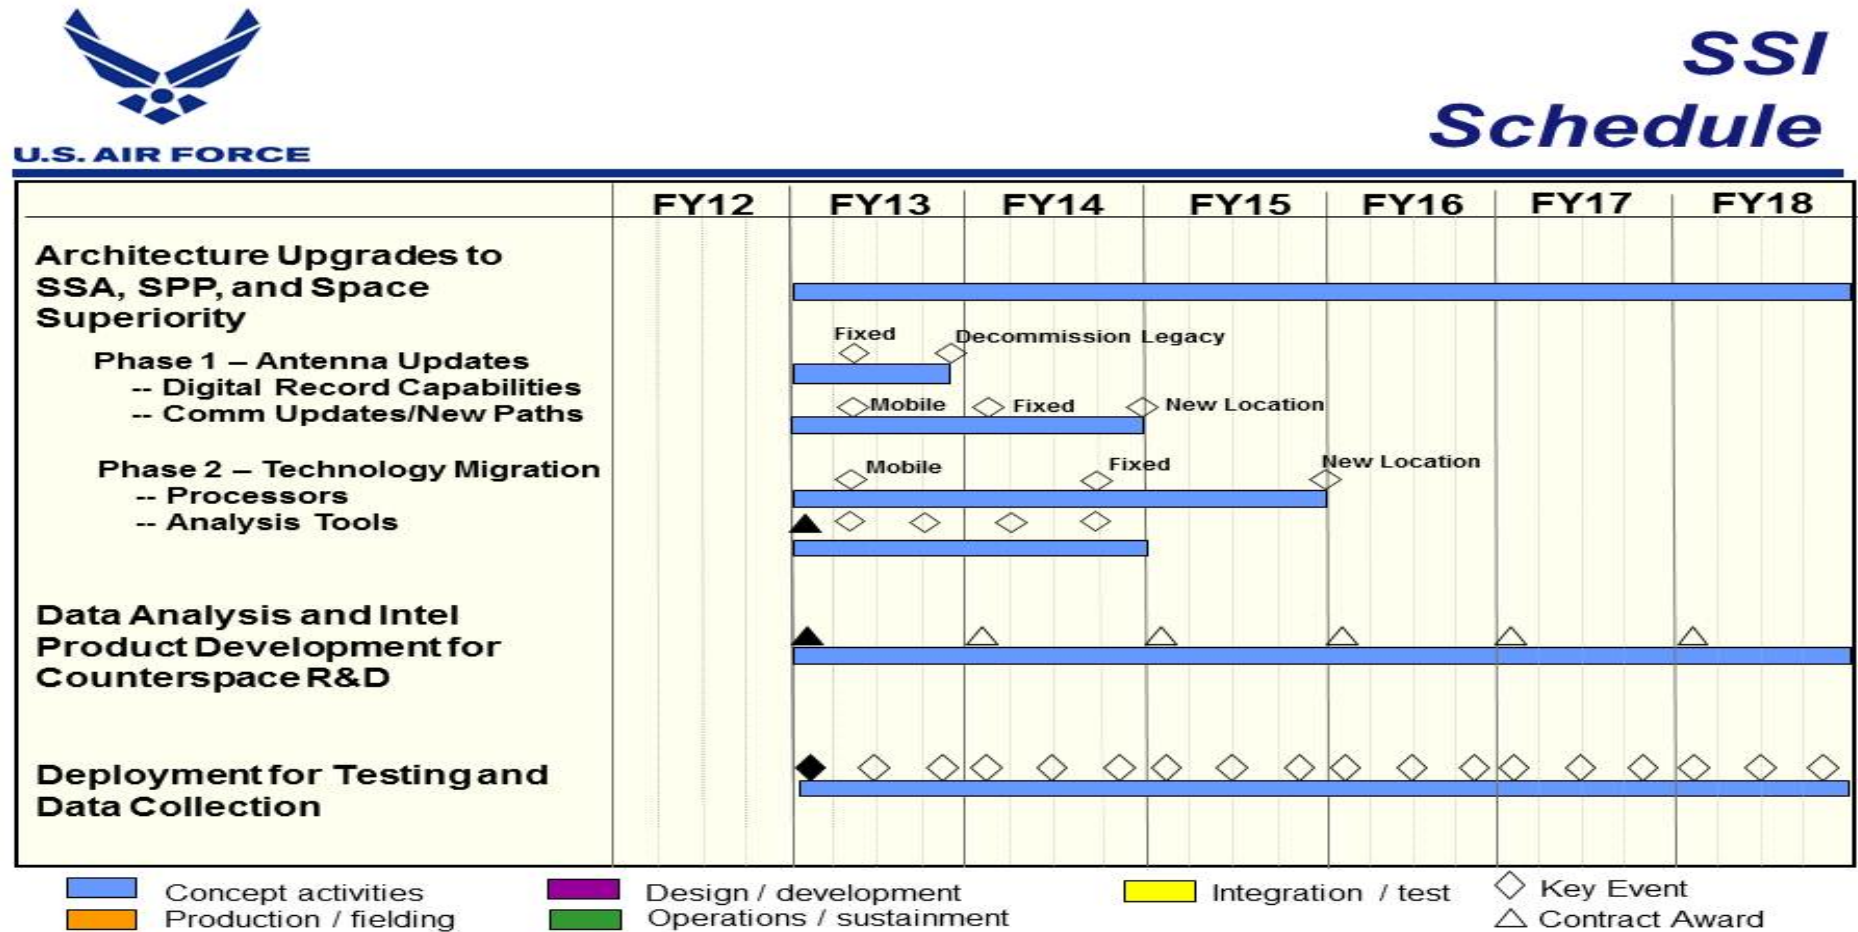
U.S. AIR FORCE

SSI Schedule

| | FY12 | FY13 | FY14 | FY15 | FY16 | FY17 | FY18 |
|---|---|---|---|---|---|---|---|

Architecture Upgrades to SSA, SPP, and Space Superiority

Phase 1 – Antenna Updates
-- Digital Record Capabilities
-- Comm Updates/New Paths

Fixed
Decommission Legacy
Mobile
Fixed
New Location

Phase 2 – Technology Migration
-- Processors
-- Analysis Tools

Mobile
Fixed
New Location

Data Analysis and Intel Product Development for Counterspace R&D

Deployment for Testing and Data Collection

Concept activities
Production / fielding
Design / development
Operations / sustainment
Integration / test
Key Event
Contract Award